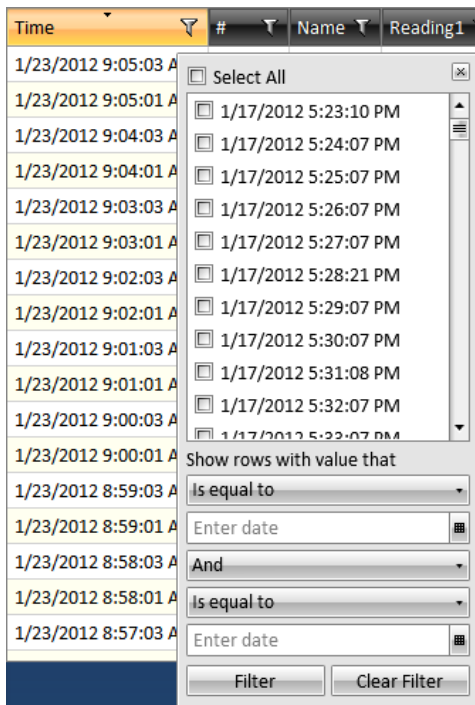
Time | # | Name | Reading1

1/23/2012 9:05:03 A
1/23/2012 9:05:01 A
1/23/2012 9:04:03 A
1/23/2012 9:04:01 A
1/23/2012 9:03:03 A
1/23/2012 9:03:01 A
1/23/2012 9:02:03 A
1/23/2012 9:02:01 A
1/23/2012 9:01:03 A
1/23/2012 9:01:01 A
1/23/2012 9:00:03 A
1/23/2012 9:00:01 A
1/23/2012 8:59:03 A
1/23/2012 8:59:01 A
1/23/2012 8:58:03 A
1/23/2012 8:58:01 A
1/23/2012 8:57:03 A

Select All

1/17/2012 5:23:10 PM
1/17/2012 5:24:07 PM
1/17/2012 5:25:07 PM
1/17/2012 5:26:07 PM
1/17/2012 5:27:07 PM
1/17/2012 5:28:21 PM
1/17/2012 5:29:07 PM
1/17/2012 5:30:07 PM
1/17/2012 5:31:08 PM
1/17/2012 5:32:07 PM
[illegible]

Show rows with value that
Is equal to
Enter date
And
Is equal to
Enter date
Filter
Clear Filter